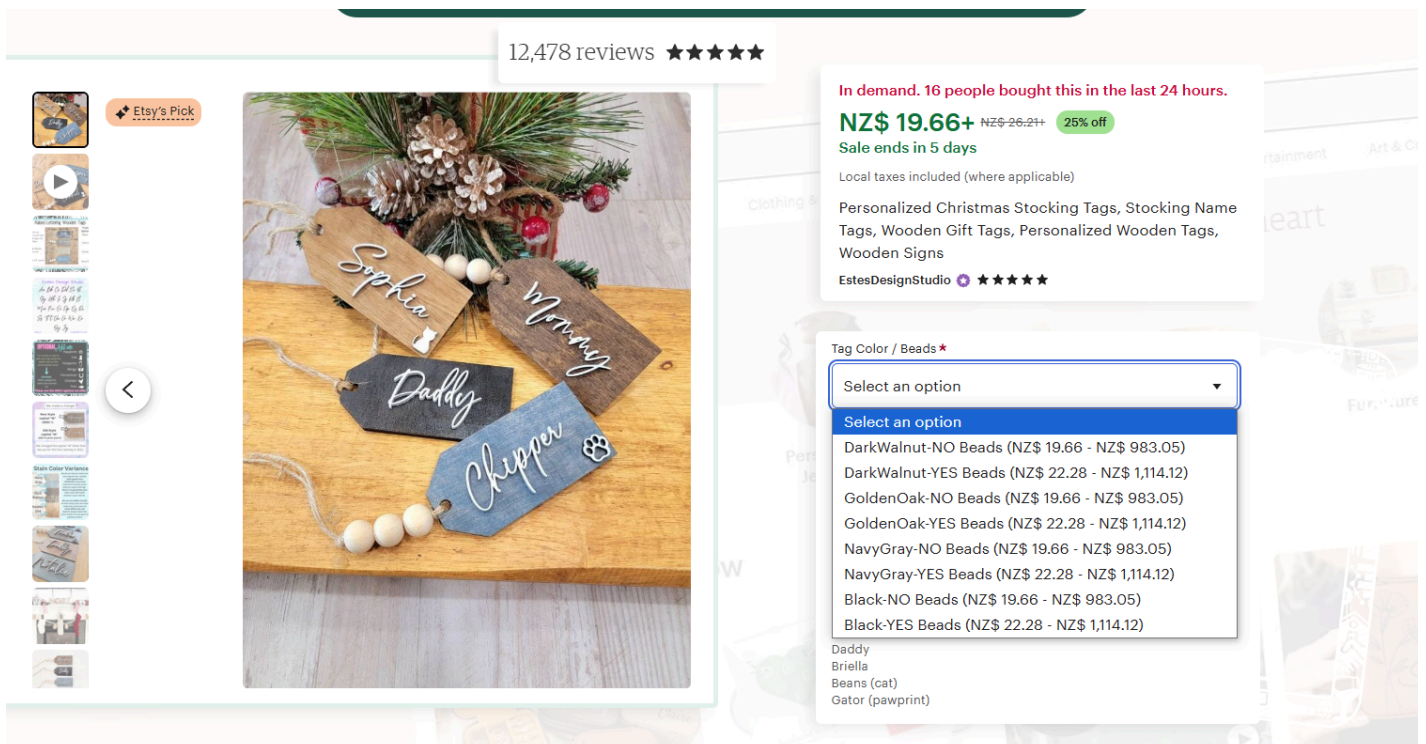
12,478 reviews ★★★★★

Etsy's Pick

Sophia
Mommy
Daddy
Chipper

In demand. 16 people bought this in the last 24 hours.

NZ$ 19.66+ NZ$ 26.21+ 25% off

Sale ends in 5 days

Local taxes included (where applicable)

Personalized Christmas Stocking Tags, Stocking Name Tags, Wooden Gift Tags, Personalized Wooden Tags, Wooden Signs

EstesDesignStudio ★★★★★

Tag Color / Beads *

Select an option

Select an option
DarkWalnut-NO Beads (NZ$ 19.66 - NZ$ 983.05)
DarkWalnut-YES Beads (NZ$ 22.28 - NZ$ 1,114.12)
GoldenOak-NO Beads (NZ$ 19.66 - NZ$ 983.05)
GoldenOak-YES Beads (NZ$ 22.28 - NZ$ 1,114.12)
NavyGray-NO Beads (NZ$ 19.66 - NZ$ 983.05)
NavyGray-YES Beads (NZ$ 22.28 - NZ$ 1,114.12)
Black-NO Beads (NZ$ 19.66 - NZ$ 983.05)
Black-YES Beads (NZ$ 22.28 - NZ$ 1,114.12)

Daddy
Briella
Beans (cat)
Gator (pawprint)